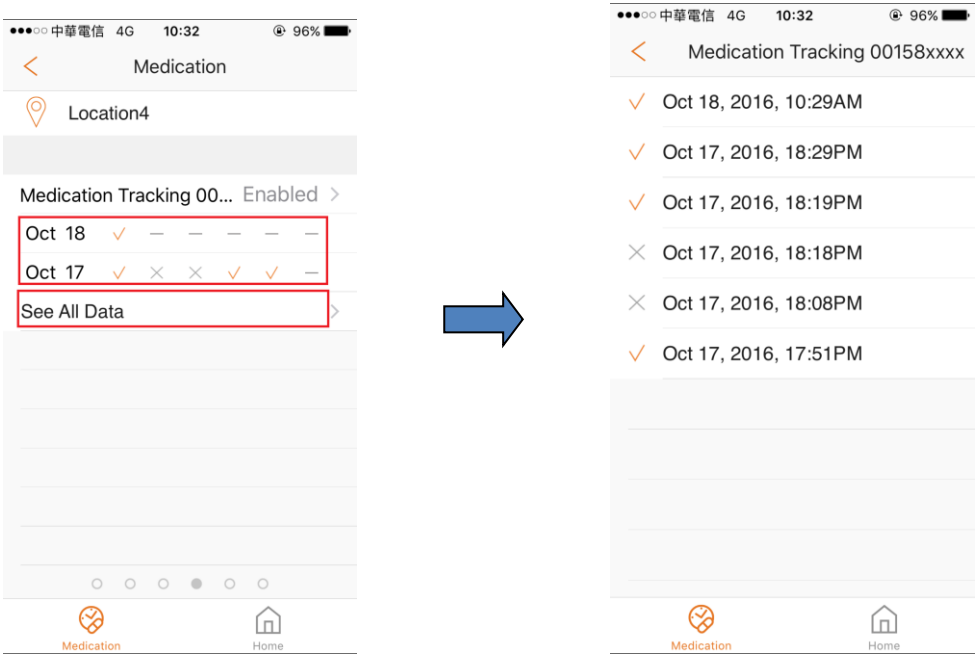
●●●○○ 中華電信 4G 10:32 96%

<

Medication

Location4

Medication Tracking 00... Enabled >

Oct 18 ✓ — — — — —

Oct 17 ✓ × × ✓ ✓ —

See All Data >

Medication

Home

●●●○○ 中華電信 4G 10:32 96%

<

Medication Tracking 00158xxxx

✓ Oct 18, 2016, 10:29AM

✓ Oct 17, 2016, 18:29PM

✓ Oct 17, 2016, 18:19PM

× Oct 17, 2016, 18:18PM

× Oct 17, 2016, 18:08PM

✓ Oct 17, 2016, 17:51PM

Medication

Home